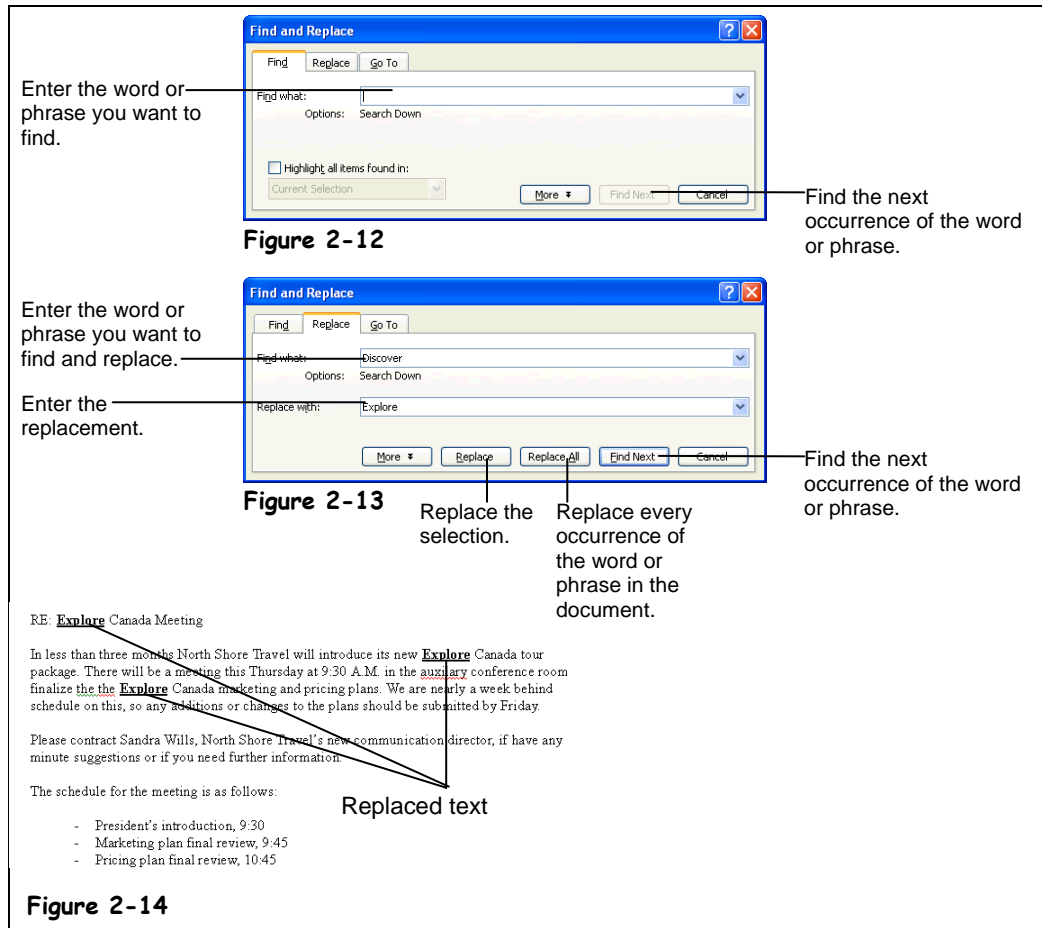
Find and Replace

Find | Replace | Go To

Enter the word or phrase you want to find.

Find what:

Options: Search Down

Highlight all items found in:

Current Selection

More ▾ | Find Next | Cancel

Find the next occurrence of the word or phrase.

Figure 2-12

Find and Replace

Find | Replace | Go To

Enter the word or phrase you want to find and replace.

Find what: Discover

Options: Search Down

Enter the replacement.

Replace with: Explore

More ▾ | Replace | Replace All | Find Next | Cancel

Find the next occurrence of the word or phrase.

Figure 2-13

Replace the selection.

Replace every occurrence of the word or phrase in the document.

RE: Explore Canada Meeting

In less than three months North Shore Travel will introduce its new Explore Canada tour package. There will be a meeting this Thursday at 9:30 A.M. in the auxiary conference room finalize the the Explore Canada marketing and pricing plans. We are nearly a week behind schedule on this, so any additions or changes to the plans should be submitted by Friday.

Please contract Sandra Wills, North Shore Travel's new communication director, if have any minute suggestions or if you need further information.

The schedule for the meeting is as follows:

Replaced text

- President's introduction, 9:30
- Marketing plan final review, 9:45
- Pricing plan final review, 10:45

Figure 2-14